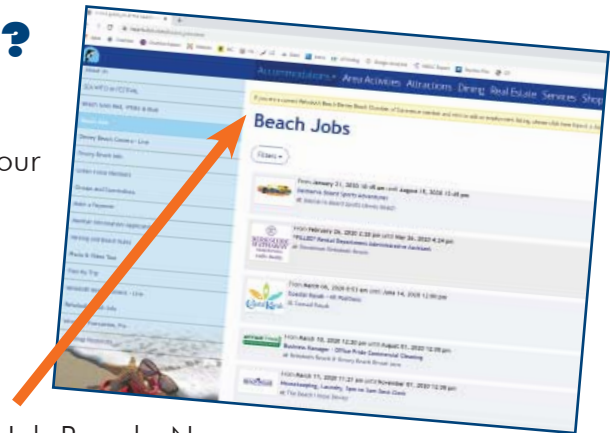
?

our

Accommodations Area Activities Attractions Dining Real Estate Services Shop

About Us

Beach Jobs

Filters

From January 31, 2020 10:48 am until August 15, 2020 12:48 pm

From February 06, 2020 2:30 pm until May 28, 2020 4:24 pm

"FILLED" Rental Department Administrative Assistant

From March 06, 2020 8:53 am until June 14, 2020 12:00 pm

Coastal Kayak

From March 10, 2020 12:30 pm until August 01, 2020 12:00 pm

Business Manager - Office Pride Commercial Cleaning

From March 11, 2020 11:27 am until November 01, 2020 12:00 pm

Housekeeping, Laundry, Type on Sam Desk Clerk

Job Boards N